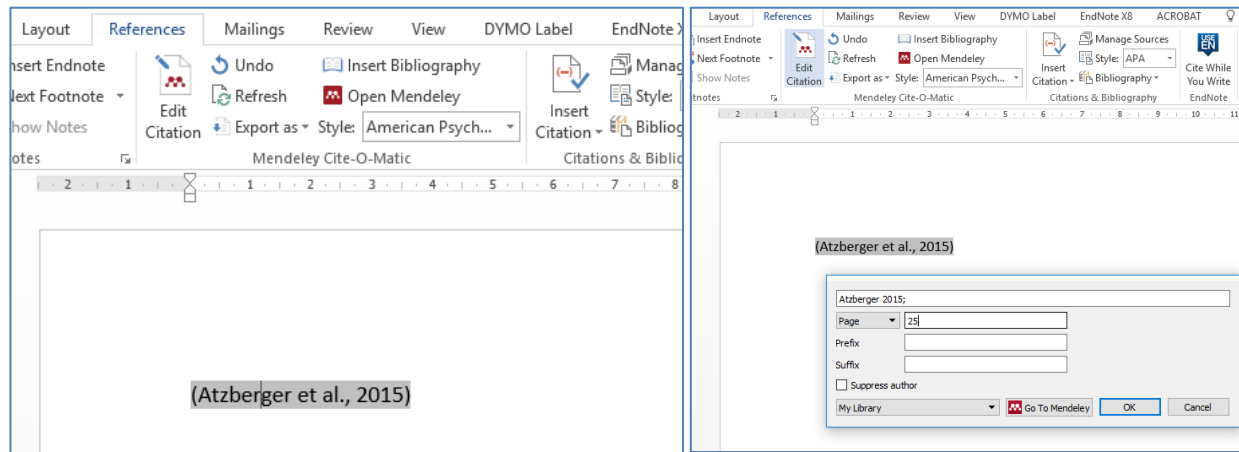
Layout References Mailings Review View DYMO Label EndNote X

nsert Endnote
Next Footnote
how Notes
otes

Edit Citation

Undo
Refresh
Export as
Insert Bibliography
Open Mendeley
Style: American Psych...
Mendeley Cite-O-Matic

Insert Citation
Manag
Style:
Bibliog
Citations & Biblio

· 2 · 1 · 1 · 2 · 3 · 4 · 5 · 6 · 7 · 8

(Atzberger et al., 2015)

Layout References Mailings Review View DYMO Label EndNote X8 ACROBAT

Insert Endnote
Next Footnote
Show Notes
tnotes

Edit Citation

Undo
Refresh
Export as
Insert Bibliography
Open Mendeley
Style: American Psych...
Mendeley Cite-O-Matic

Insert Citation
Manage Sources
Style: APA
Bibliography
Citations & Bibliography

Cite While You Write
EndNote

· 2 · 1 · 1 · 2 · 3 · 4 · 5 · 6 · 7 · 8 · 9 · 10 · 11

(Atzberger et al., 2015)

Atzberger 2015;
Page 25
Prefix
Suffix
Suppress author
My Library
Go To Mendeley
OK
Cancel